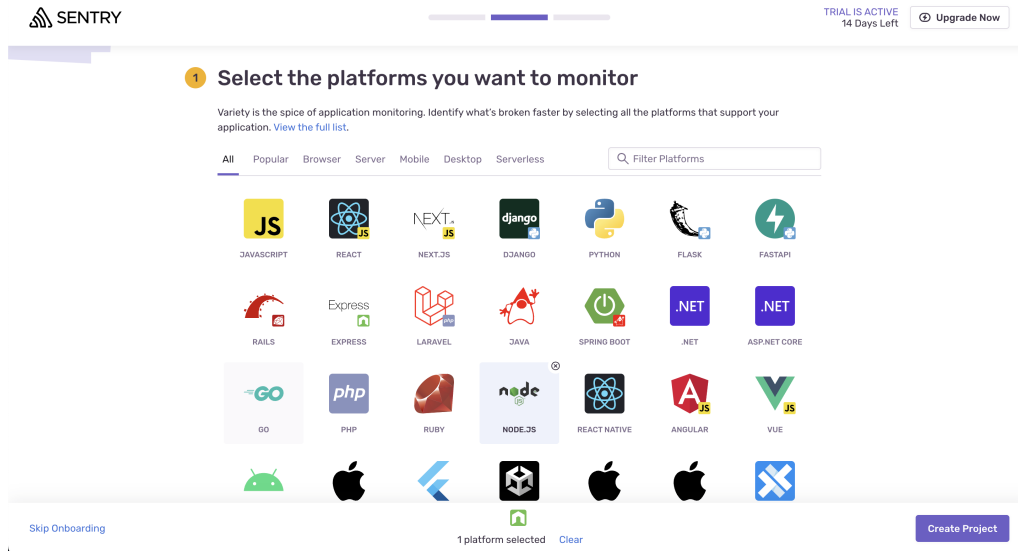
SENTRY

TRIAL IS ACTIVE
14 Days Left

Upgrade Now

1 Select the platforms you want to monitor

Variety is the spice of application monitoring. Identify what's broken faster by selecting all the platforms that support your application. View the full list.

All Popular Browser Server Mobile Desktop Serverless

Filter Platforms

JS
JAVASCRIPT

JS
REACT

NEXT.JS
JS
NEXT.JS

django
DJANGO

PYTHON

FLASK

FASTAPI

RAILS

Express
EXPRESS

LARAVEL

JAVA

SPRING BOOT

.NET
.NET

.NET
ASP.NET CORE

GO
GO

php
PHP

RUBY

node
NODE.JS

REACT NATIVE

JS
ANGULAR

JS
VUE

Skip Onboarding

1 platform selected Clear

Create Project